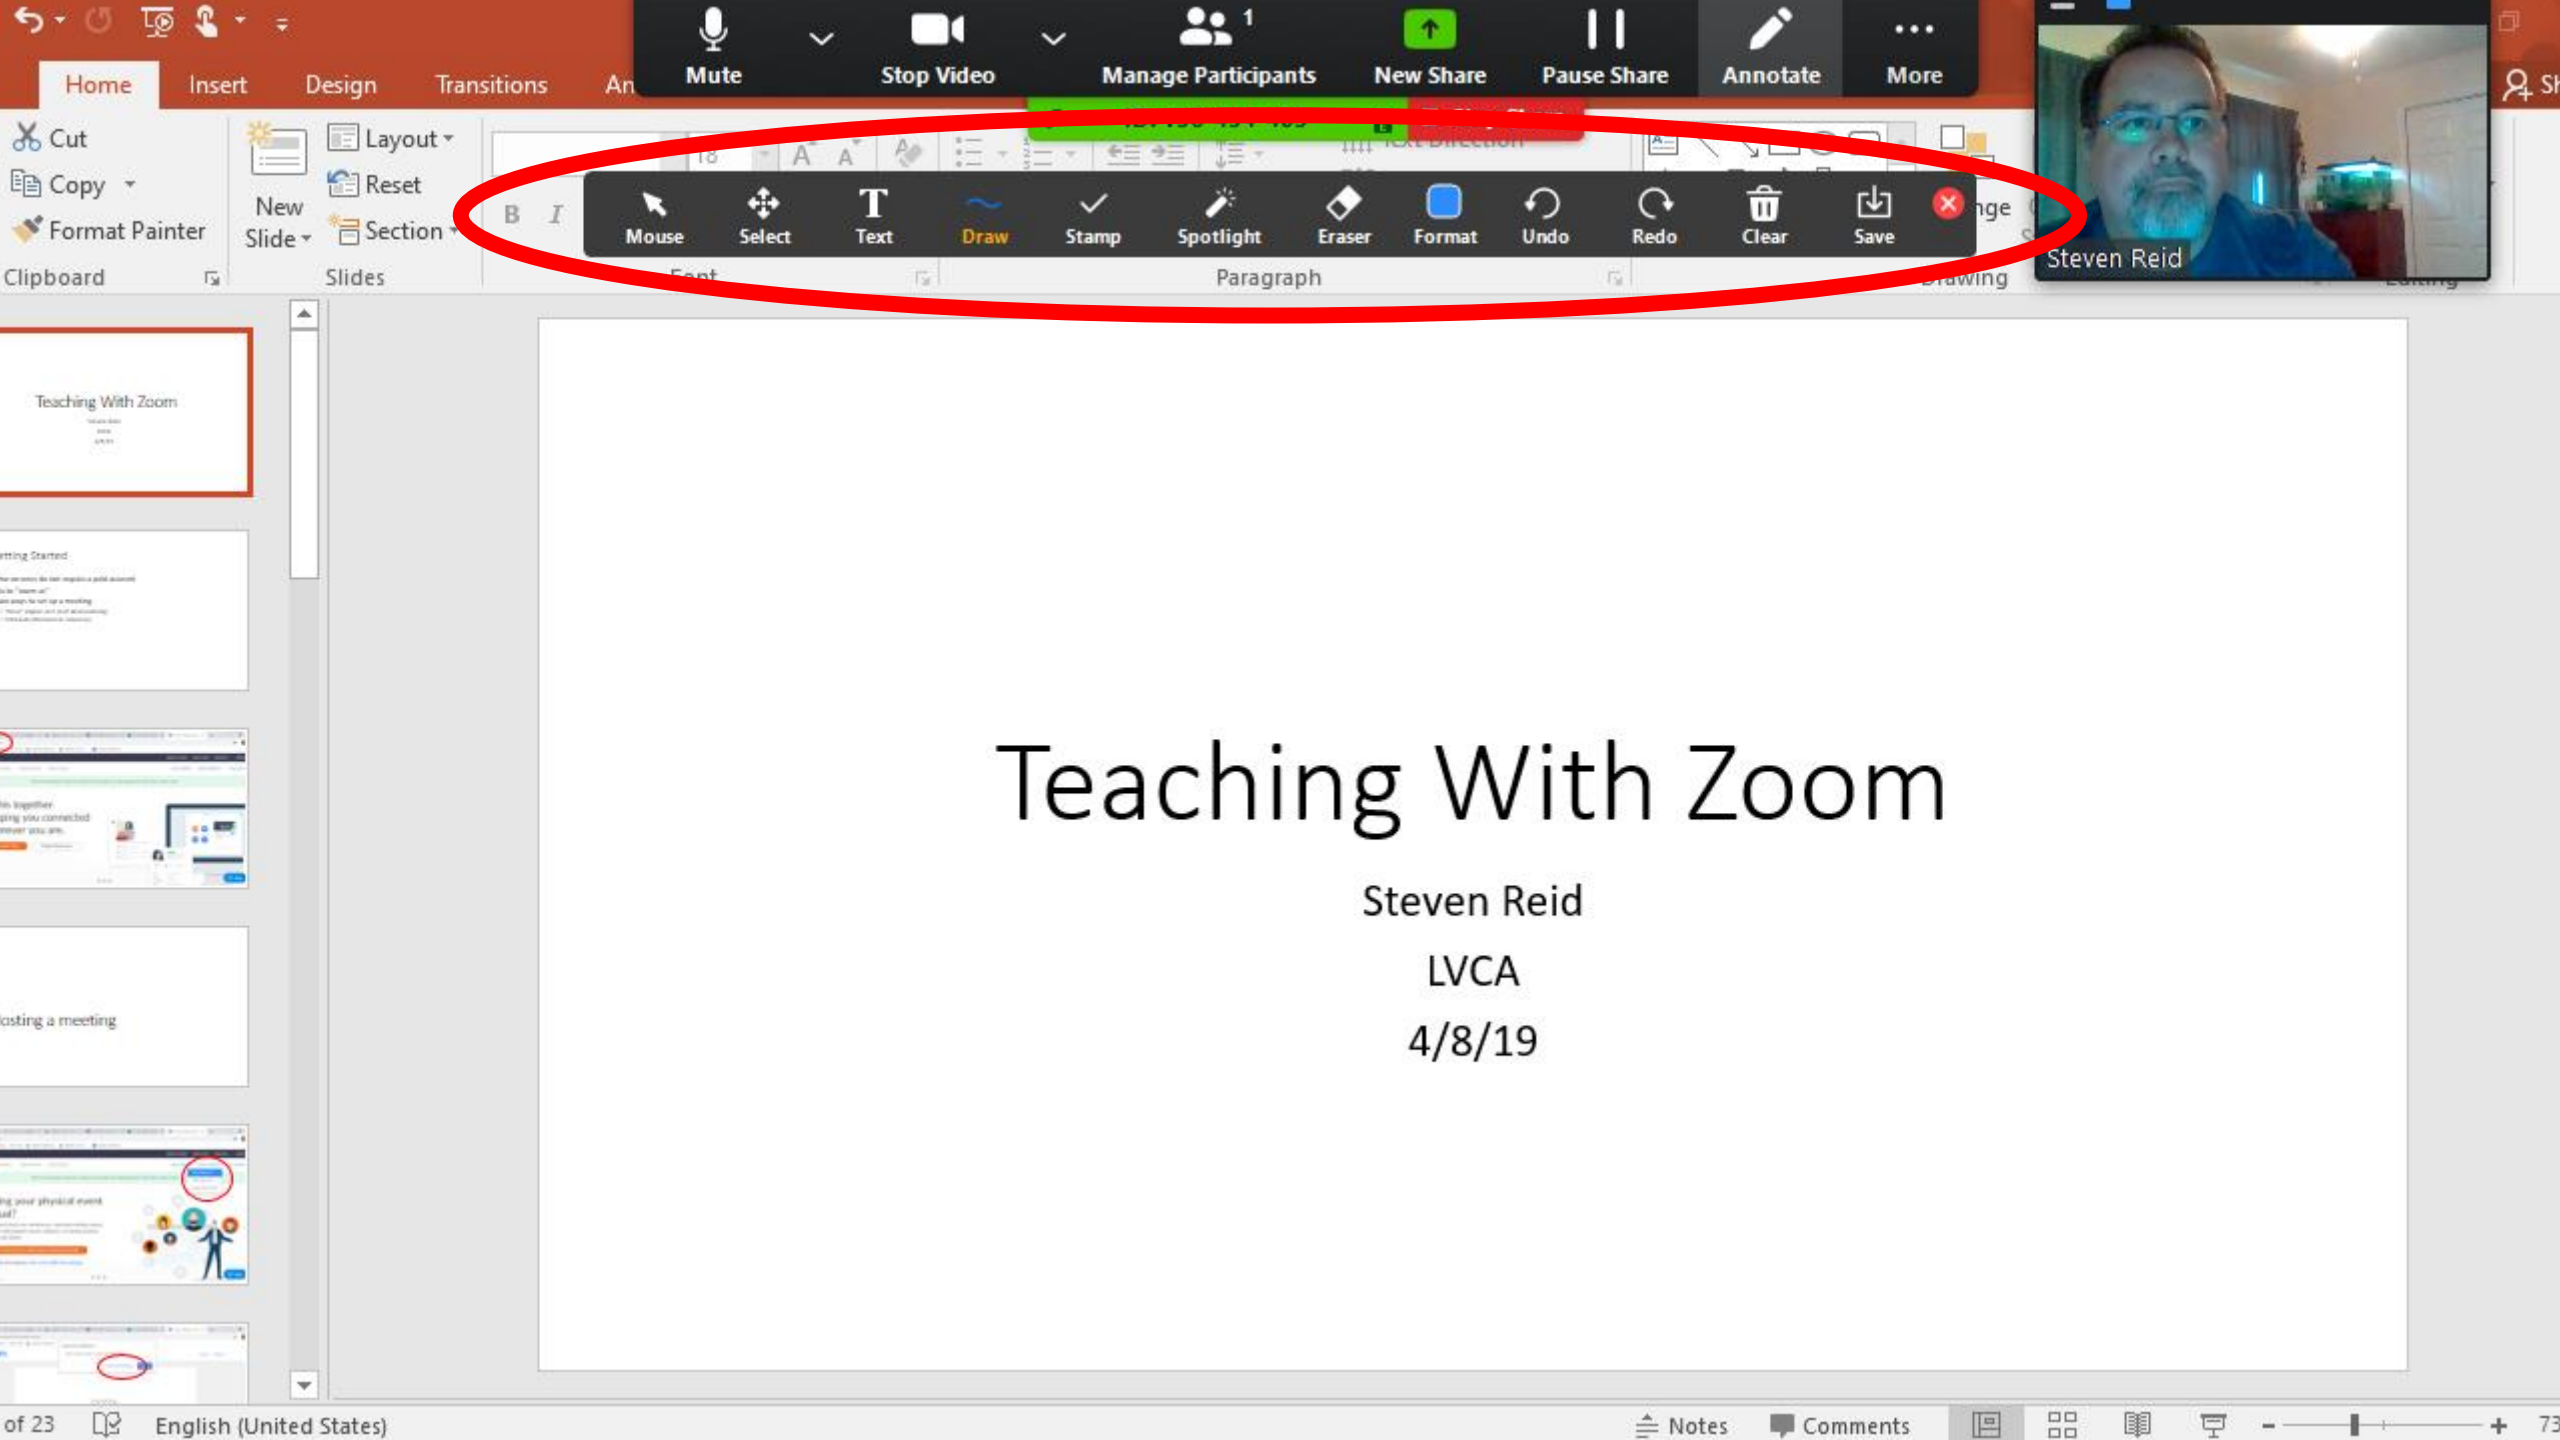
Home Insert Design Transitions An

Mute Stop Video Manage Participants 1 New Share Pause Share Annotate More

Cut
Copy
Format Painter
Clipboard

New Slide
Layout
Reset
Section
Slides

Mouse Select Text Draw Stamp Spotlight Eraser Format Undo Redo Clear Save

Font Paragraph Drawing

Steven Reid

Teaching With Zoom

Teaching With Zoom

Steven Reid

LVCA

4/8/19

of 23 English (United States) Notes Comments 73